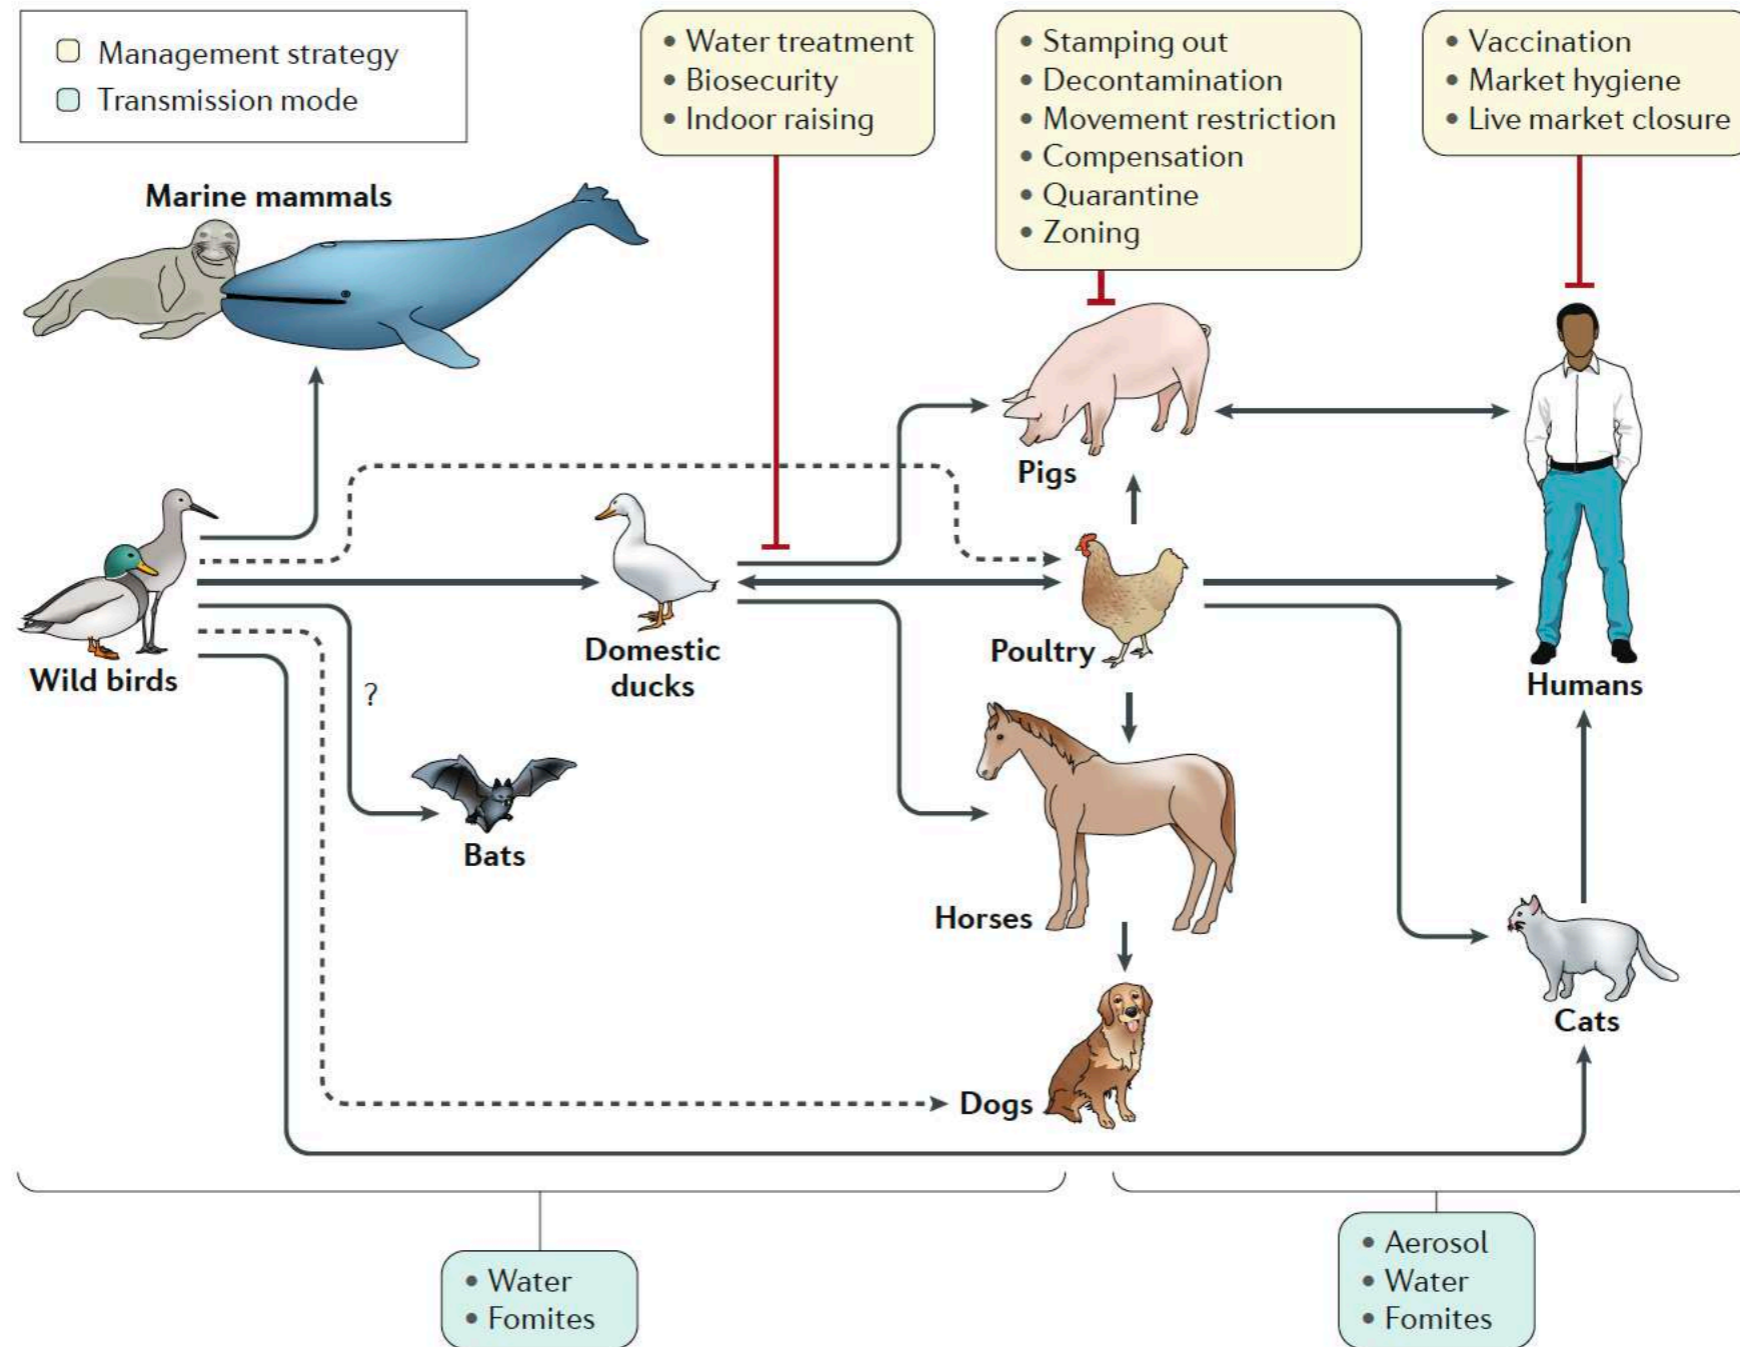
Management strategy
Transmission mode

• Water treatment
• Biosecurity
• Indoor raising

• Stamping out
• Decontamination
• Movement restriction
• Compensation
• Quarantine
• Zoning

• Vaccination
• Market hygiene
• Live market closure

Marine mammals

Pigs

Wild birds

Domestic ducks

Poultry

Humans

?

Bats

Horses

Cats

Dogs

• Water
• Fomites

• Aerosol
• Water
• Fomites